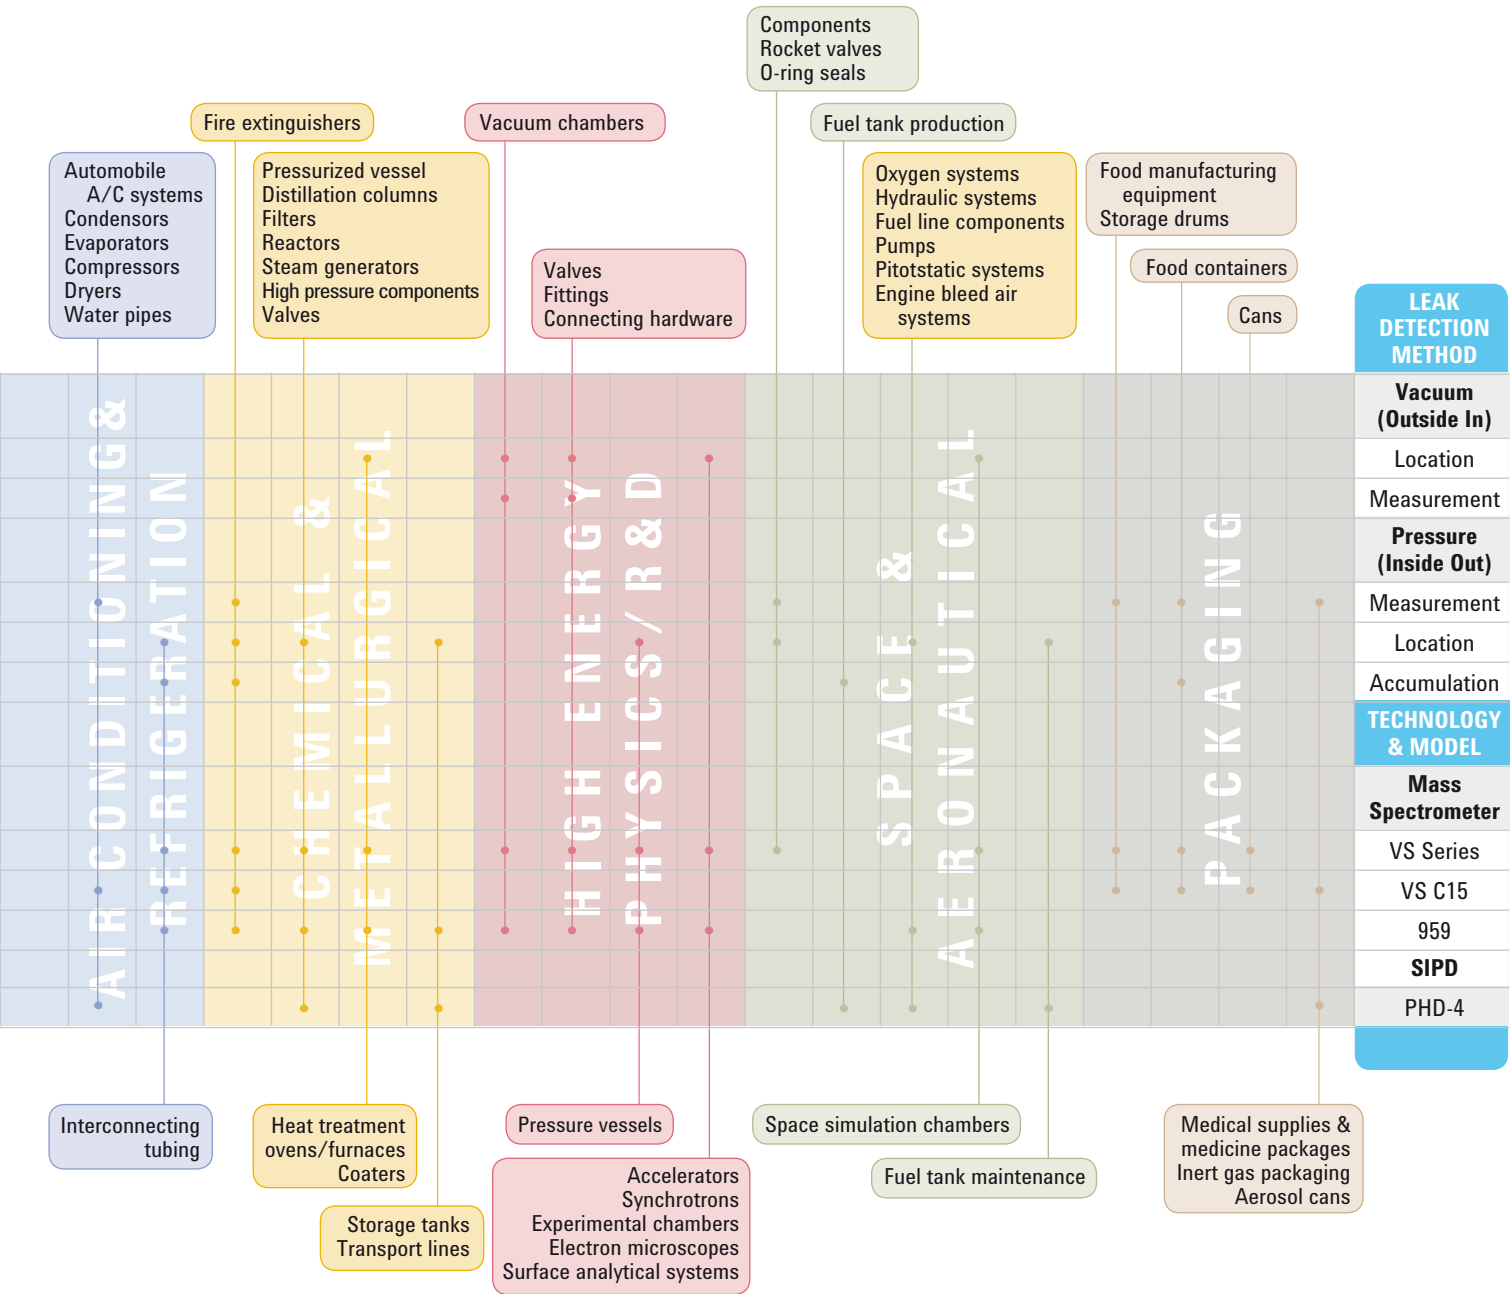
Components
Rocket valves
O-ring seals

Fire extinguishers

Vacuum chambers

Fuel tank production

Automobile A/C systems
Condensors
Evaporators
Compressors
Dryers
Water pipes

Pressurized vessel
Distillation columns
Filters
Reactors
Steam generators
High pressure components
Valves

Valves
Fittings
Connecting hardware

Oxygen systems
Hydraulic systems
Fuel line components
Pumps
Pitotstatic systems
Engine bleed air systems

Food manufacturing equipment
Storage drums

Food containers

Cans

LEAK DETECTION METHOD

AIR CONDITIONING & REFRIGERATION

CHEMICAL & METALLURGICAL

HIGH ENERGY PHYSICS / R & D

SPACE & AERONAUTICAL

PACKAGING

| |
|---|
| **Vacuum (Outside In)** |
| Location |
| Measurement |
| **Pressure (Inside Out)** |
| Measurement |
| Location |
| Accumulation |
| **TECHNOLOGY & MODEL** |
| **Mass Spectrometer** |
| VS Series |
| VS C15 |
| 959 |
| **SIPD** |
| PHD-4 |

Interconnecting tubing

Heat treatment ovens/furnaces
Coaters

Storage tanks
Transport lines

Pressure vessels

Accelerators
Synchrotrons
Experimental chambers
Electron microscopes
Surface analytical systems

Space simulation chambers

Fuel tank maintenance

Medical supplies & medicine packages
Inert gas packaging
Aerosol cans